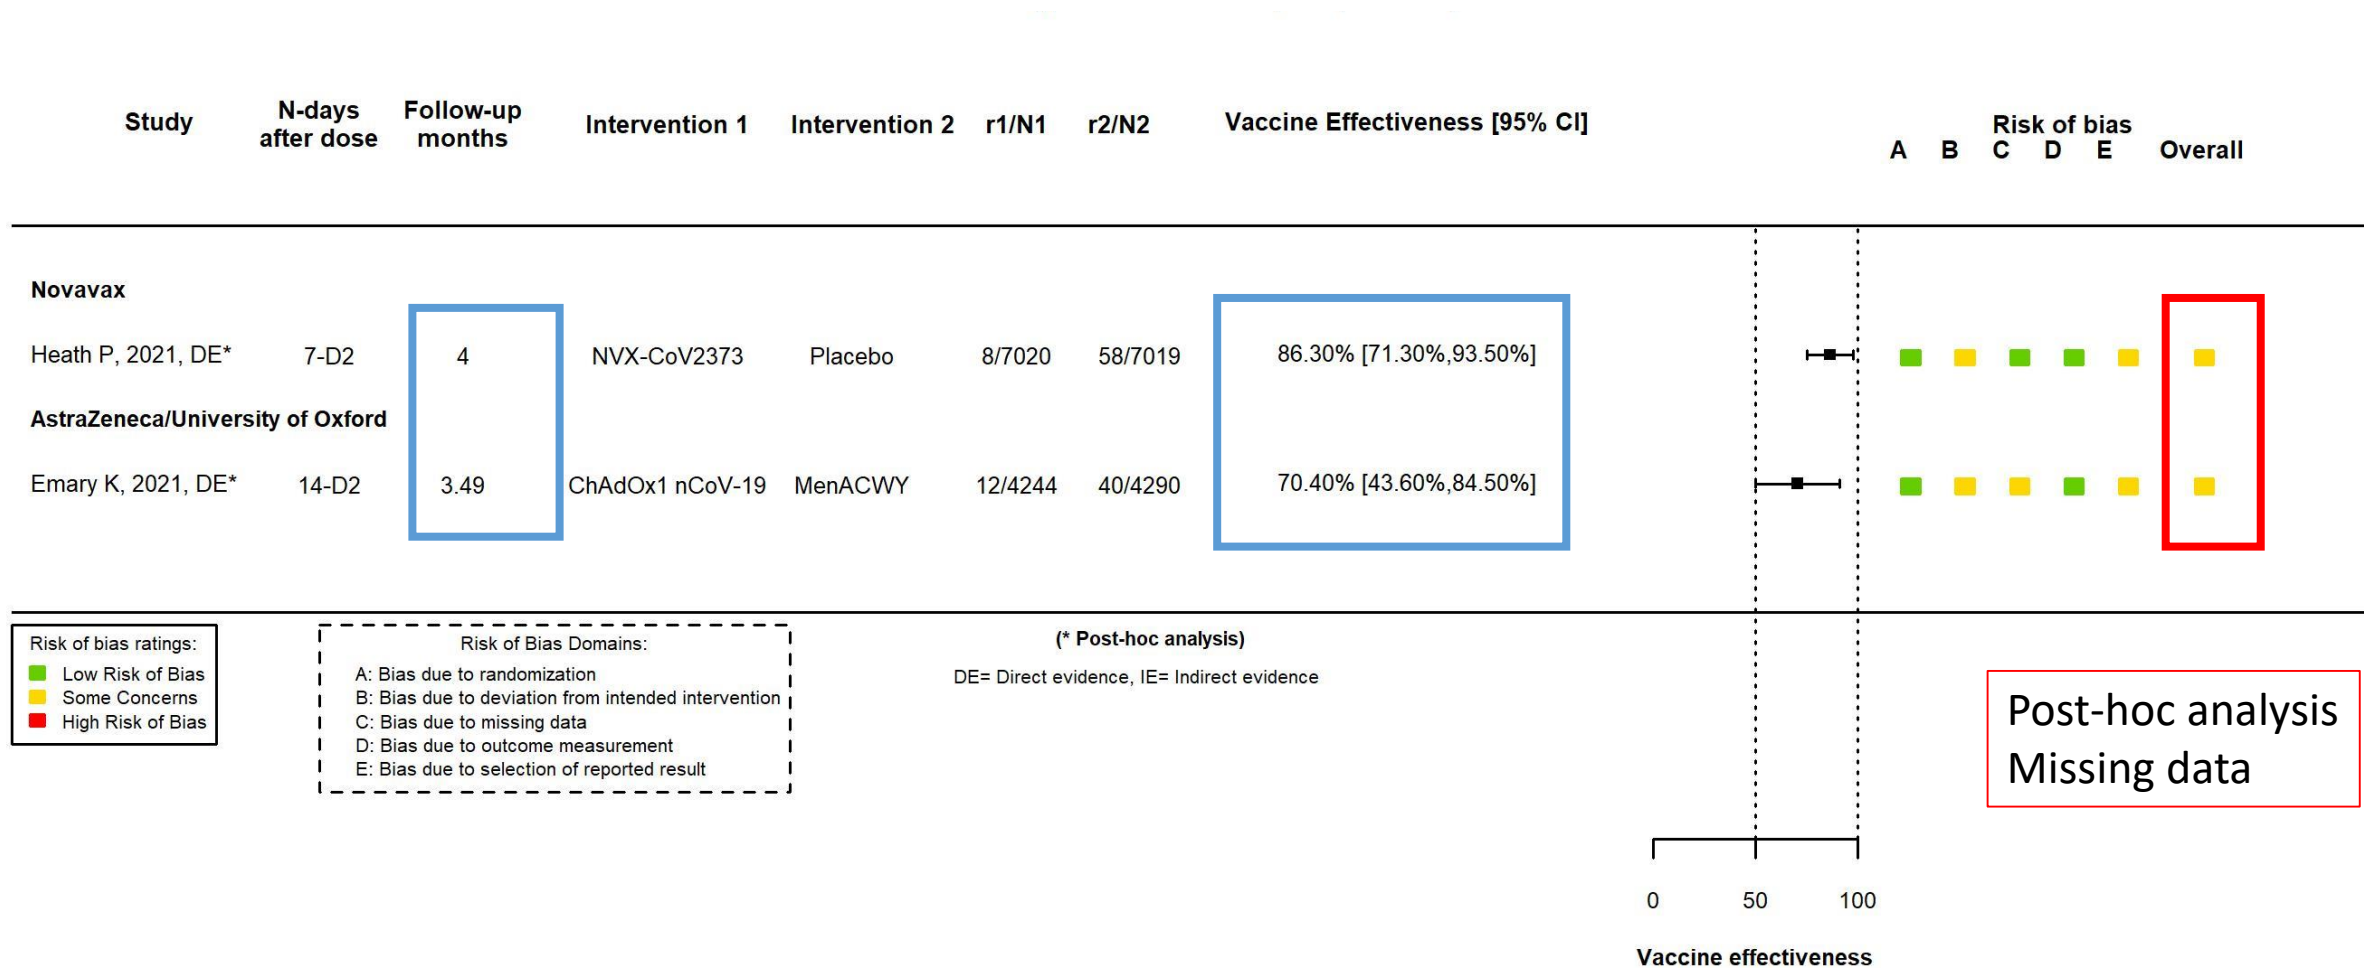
| Study | N-days after dose | Follow-up months | Intervention 1 | Intervention 2 | r1/N1 | r2/N2 | Vaccine Effectiveness [95% CI] |
|---|---|---|---|---|---|---|---|
| **Novavax** | | | | | | | |
| Heath P, 2021, DE* | 7-D2 | 4 | NVX-CoV2373 | Placebo | 8/7020 | 58/7019 | 86.30% [71.30%,93.50%] |
| **AstraZeneca/University of Oxford** | | | | | | | |
| Emary K, 2021, DE* | 14-D2 | 3.49 | ChAdOx1 nCoV-19 | MenACWY | 12/4244 | 40/4290 | 70.40% [43.60%,84.50%] |

Risk of bias
A B C D E Overall

Risk of bias ratings:
Low Risk of Bias
Some Concerns
High Risk of Bias

Risk of Bias Domains:
A: Bias due to randomization
B: Bias due to deviation from intended intervention
C: Bias due to missing data
D: Bias due to outcome measurement
E: Bias due to selection of reported result

(* Post-hoc analysis)
DE= Direct evidence, IE= Indirect evidence

Post-hoc analysis
Missing data

0 50 100
Vaccine effectiveness